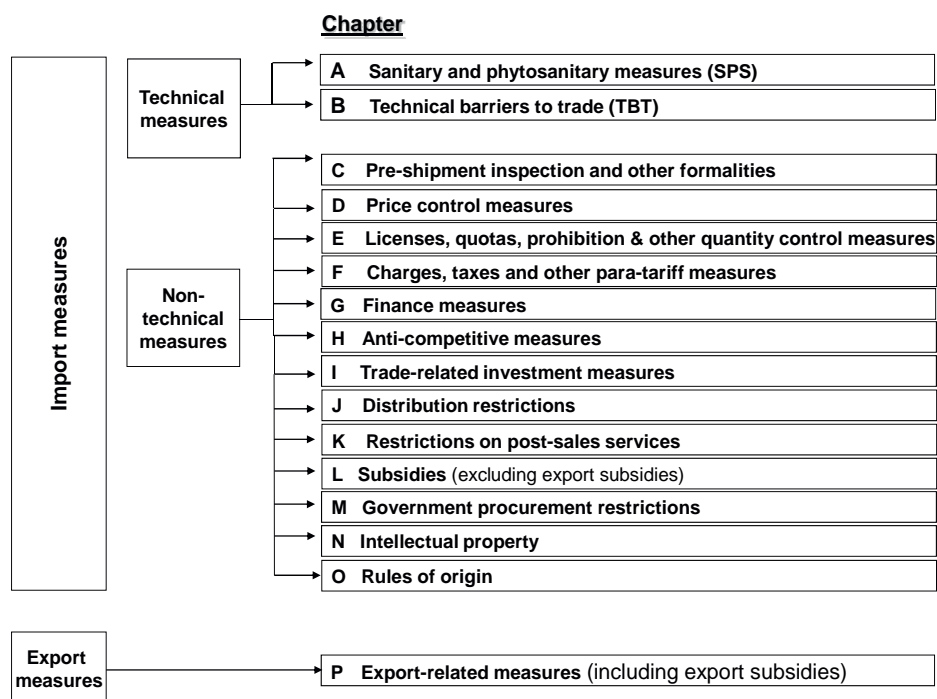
Chapter

Import measures

Technical measures

A Sanitary and phytosanitary measures (SPS)

B Technical barriers to trade (TBT)

Non-technical measures

C Pre-shipment inspection and other formalities

D Price control measures

E Licenses, quotas, prohibition & other quantity control measures

F Charges, taxes and other para-tariff measures

G Finance measures

H Anti-competitive measures

I Trade-related investment measures

J Distribution restrictions

K Restrictions on post-sales services

L Subsidies (excluding export subsidies)

M Government procurement restrictions

N Intellectual property

O Rules of origin

Export measures

P Export-related measures (including export subsidies)